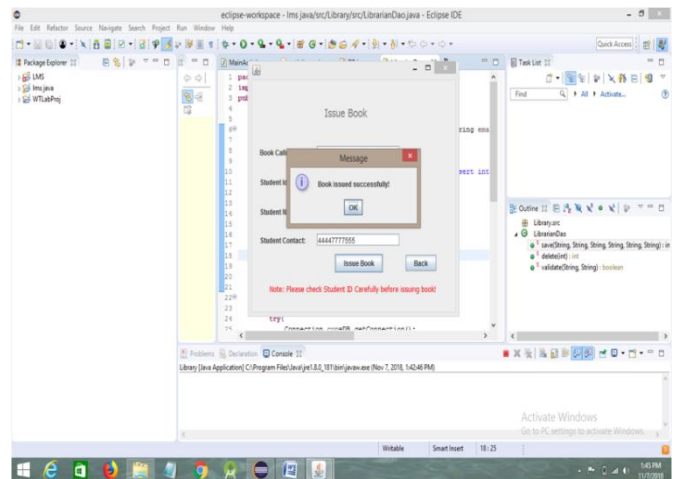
eclipse-workspace - lms.java/src/Library/src/LibrarianDao.java - Eclipse IDE

File Edit Refactor Source Navigate Search Project Run Window Help

Quick Access

Package Explorer

LMS
lms.java
WTLabProj

MainAc

1 pac
2 imp
3 pub
4
5
6
7 ring ema
8
9
10
11 sert int
12
13
14
15
16
17
18
19
20
21
22
23
24 try{
25 Connection con=DB.getConnection();

Issue Book

Book Call

Student Id

Student N

Student Contact: 44447777555

Issue Book

Back

Note: Please check Student ID Carefully before issuing book!

Message

Book issued successfully!

OK

Task List

Find

All

Activate...

Outline

Library.src

LibrarianDao

save(String, String, String, String, String, String) : in

delete(int) : int

validate(String, String) : boolean

Problems Declaration Console

Library [Java Application] C:\Program Files\Java\jre1.8.0_181\bin\javaw.exe (Nov 7, 2018, 1:42:46 PM)

Activate Windows

Go to PC settings to activate Windows.

Writable

Smart Insert

18 : 25

1:45 PM

11/7/2018